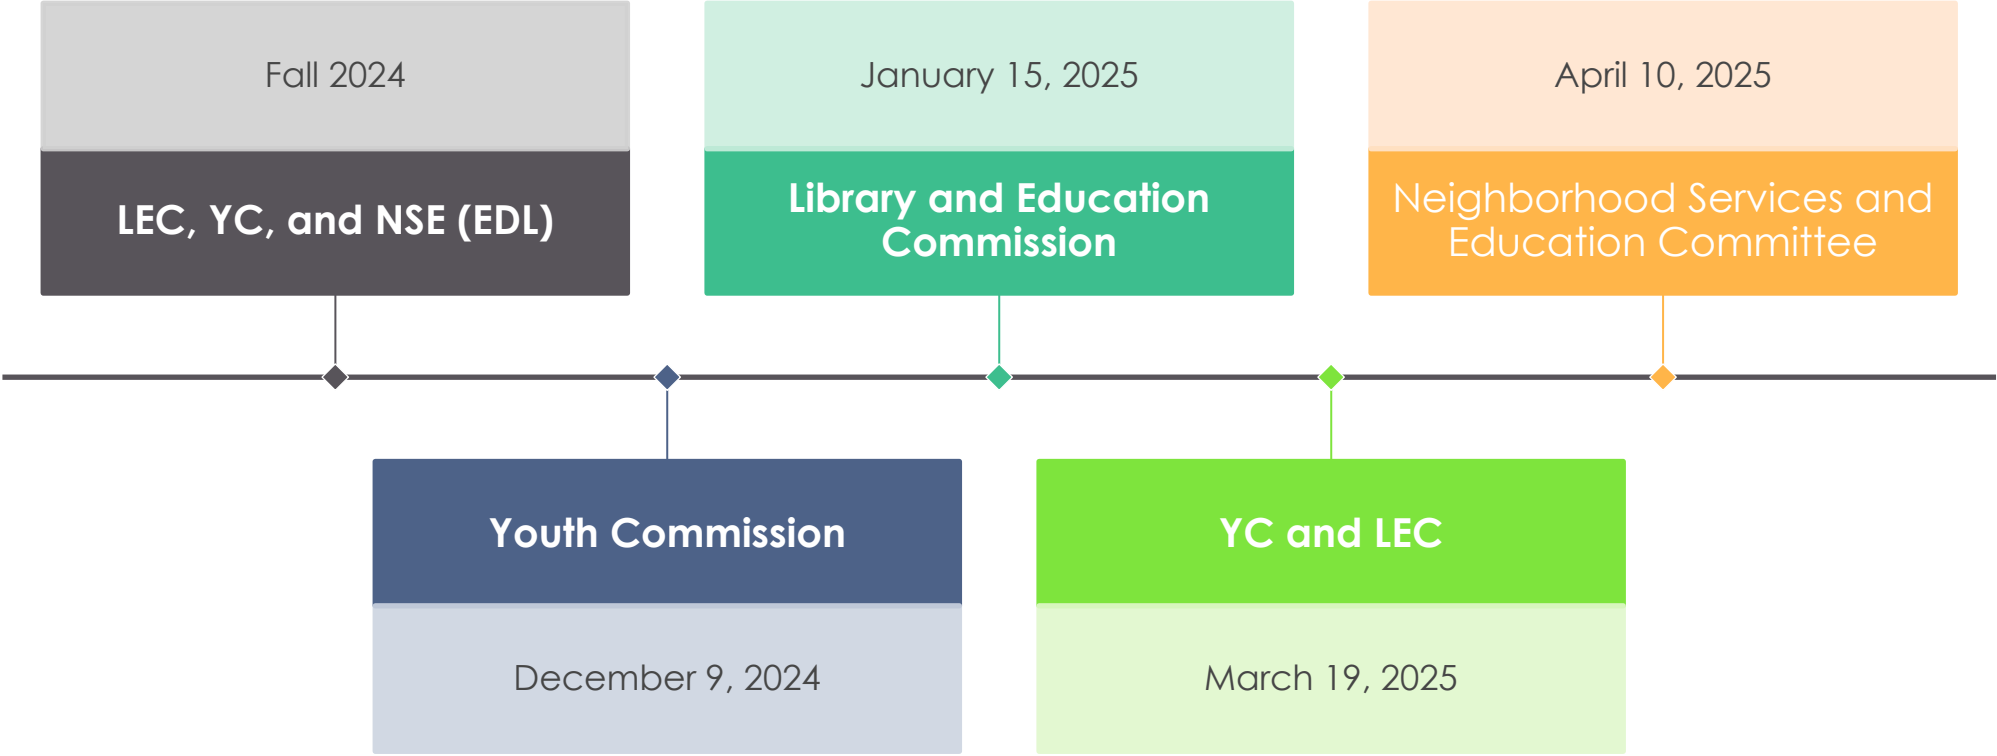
Fall 2024

LEC, YC, and NSE (EDL)

January 15, 2025

Library and Education Commission

April 10, 2025

Neighborhood Services and Education Committee

Youth Commission

December 9, 2024

YC and LEC

March 19, 2025